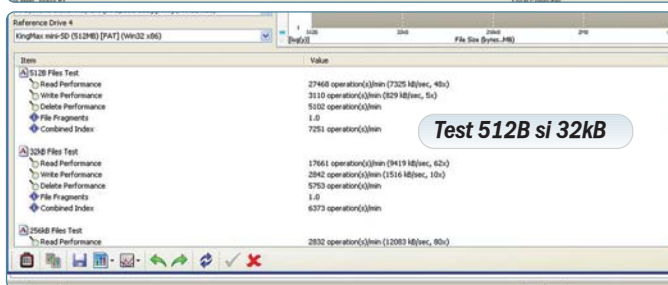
Reference Drive 4

KingMax mini-SD (512MB) [FAT] (Win32 x86)

[log(x)]

512B

32kB

256kB

2MB

File Size (bytes..MB)

| Item | Value |
|---|---|
| 512B Files Test | |
| Read Performance | 27468 operation(s)/min (7325 kB/sec, 48x) |
| Write Performance | 3110 operation(s)/min (829 kB/sec, 5x) |
| Delete Performance | 5102 operation(s)/min |
| File Fragments | 1.0 |
| Combined Index | 7251 operation(s)/min |
| 32kB Files Test | |
| Read Performance | 17661 operation(s)/min (9419 kB/sec, 62x) |
| Write Performance | 2842 operation(s)/min (1516 kB/sec, 10x) |
| Delete Performance | 5753 operation(s)/min |
| File Fragments | 1.0 |
| Combined Index | 6373 operation(s)/min |
| 256kB Files Test | |
| Read Performance | 2832 operation(s)/min (12083 kB/sec, 80x) |

Test 512B si 32kB